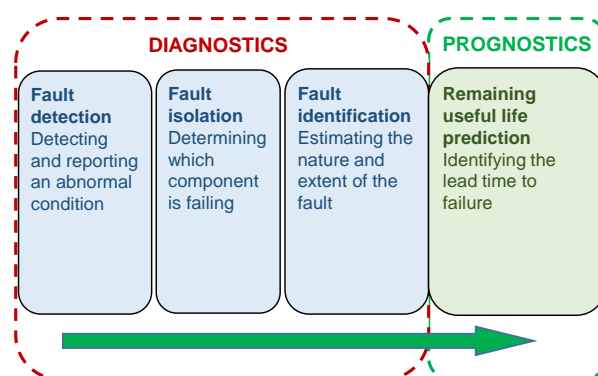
DIAGNOSTICS

PROGNOSTICS

**Fault detection**
Detecting and reporting an abnormal condition

**Fault isolation**
Determining which component is failing

**Fault identification**
Estimating the nature and extent of the fault

**Remaining useful life prediction**
Identifying the lead time to failure